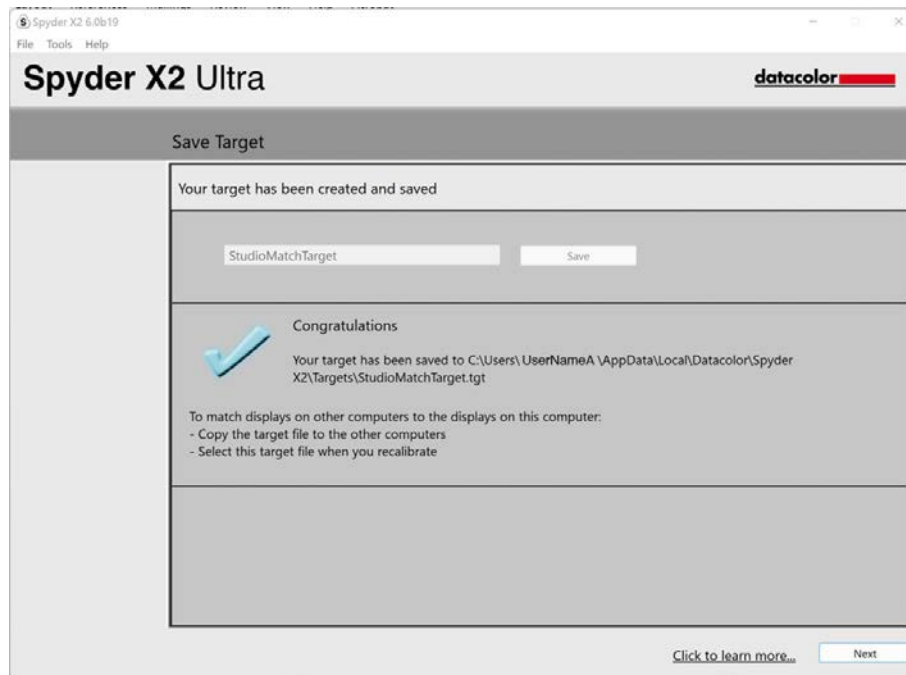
Spyder X2 6.0b19
File Tools Help

Spyder X2 Ultra

datacolor

Save Target

Your target has been created and saved

StudioMatchTarget

Save

Congratulations

Your target has been saved to C:\Users\ UserNameA \AppData\Local\Datacolor\Spyder X2\Targets\StudioMatchTarget.tgt

To match displays on other computers to the displays on this computer:
- Copy the target file to the other computers
- Select this target file when you recalibrate

Click to learn more...

Next